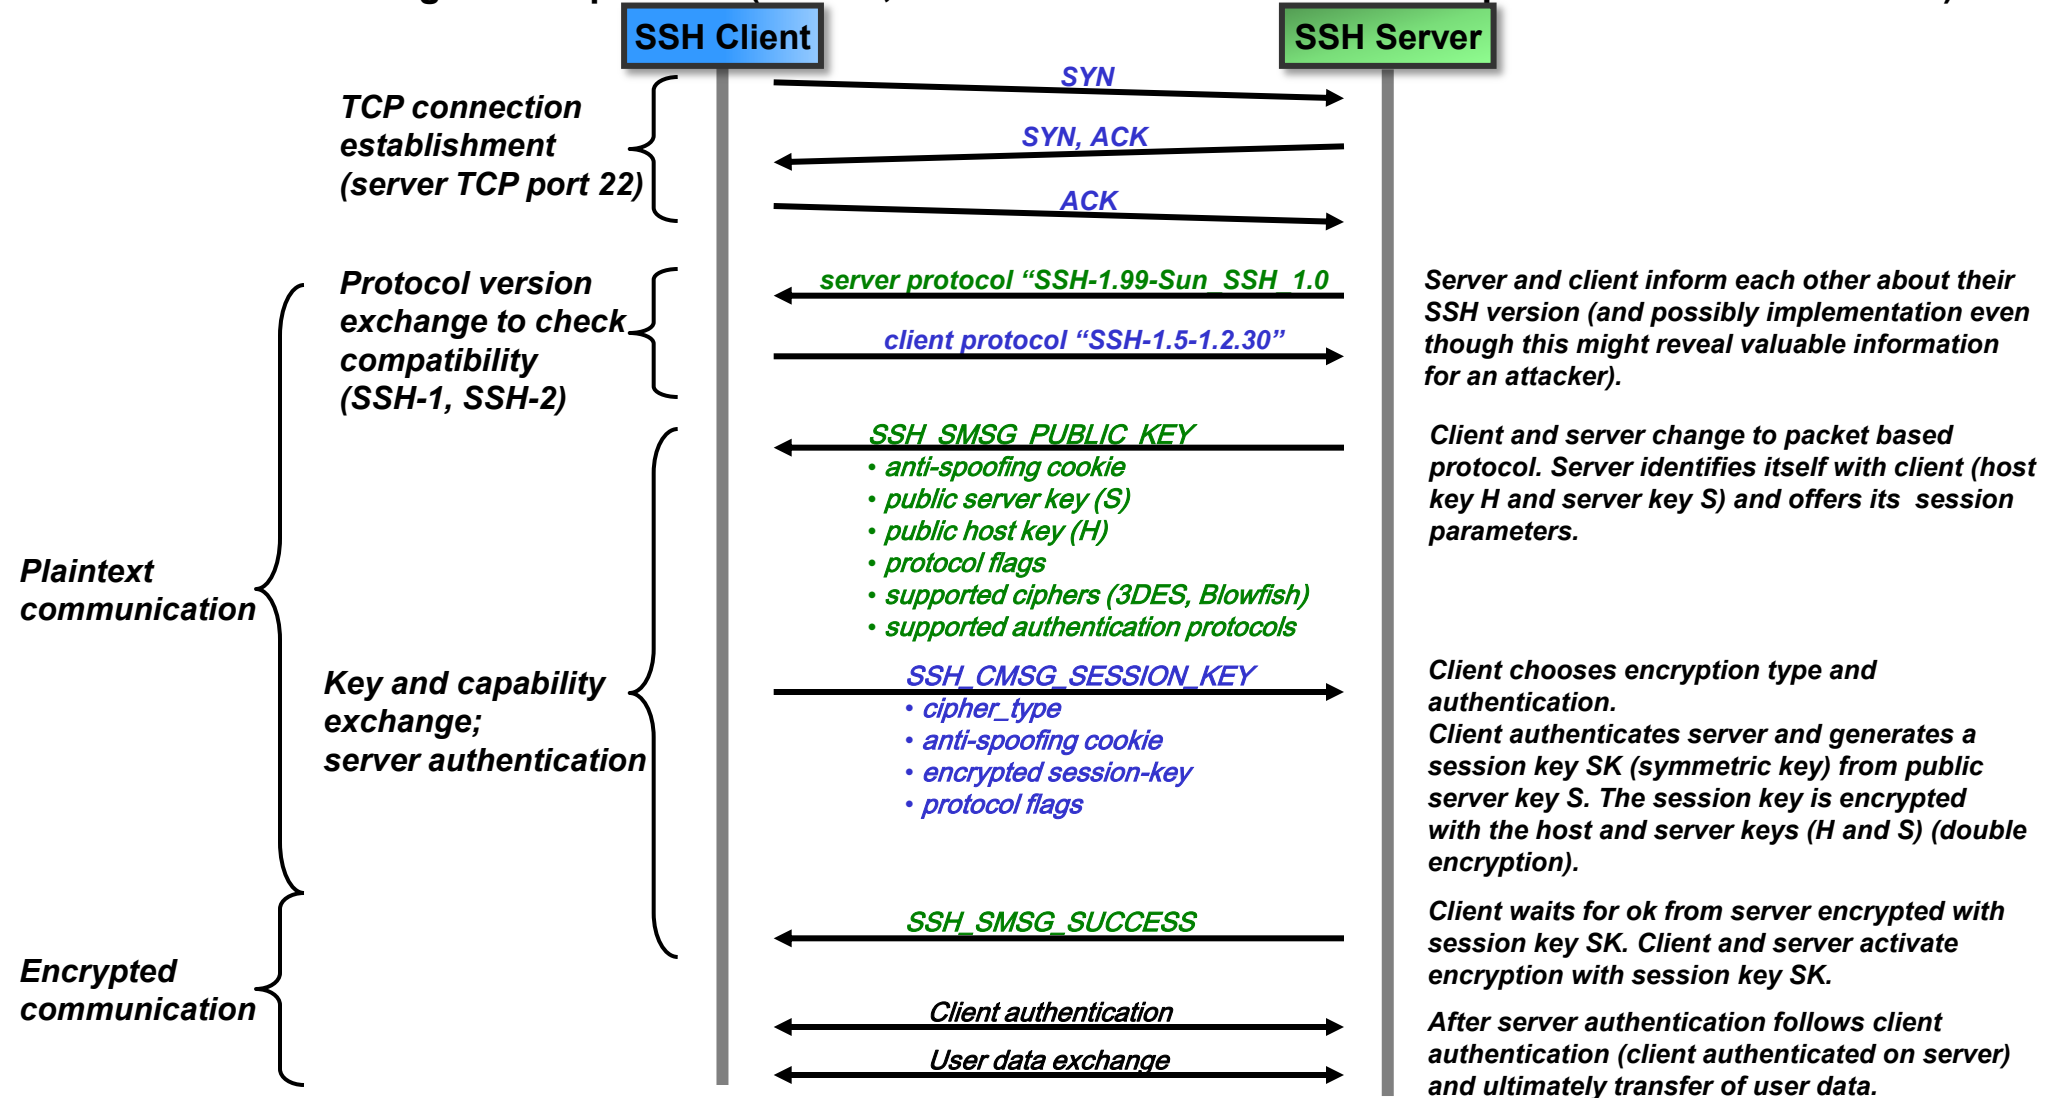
SSH Client

SSH Server

TCP connection establishment (server TCP port 22)

SYN

SYN, ACK

ACK

Protocol version exchange to check compatibility (SSH-1, SSH-2)

server protocol "SSH-1.99-Sun_SSH_1.0

client protocol "SSH-1.5-1.2.30"

Server and client inform each other about their SSH version (and possibly implementation even though this might reveal valuable information for an attacker).

Plaintext communication

Key and capability exchange; server authentication

SSH_SMSG_PUBLIC_KEY
• anti-spoofing cookie
• public server key (S)
• public host key (H)
• protocol flags
• supported ciphers (3DES, Blowfish)
• supported authentication protocols

Client and server change to packet based protocol. Server identifies itself with client (host key H and server key S) and offers its session parameters.

SSH_CMSG_SESSION_KEY
• cipher_type
• anti-spoofing cookie
• encrypted session-key
• protocol flags

Client chooses encryption type and authentication.
Client authenticates server and generates a session key SK (symmetric key) from public server key S. The session key is encrypted with the host and server keys (H and S) (double encryption).

SSH_SMSG_SUCCESS

Client waits for ok from server encrypted with session key SK. Client and server activate encryption with session key SK.

Encrypted communication

Client authentication

User data exchange

After server authentication follows client authentication (client authenticated on server) and ultimately transfer of user data.